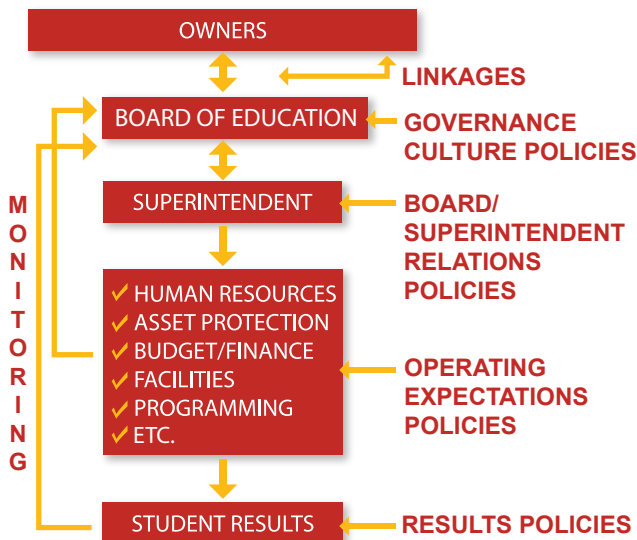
OWNERS

LINKAGES

BOARD OF EDUCATION

GOVERNANCE CULTURE POLICIES

SUPERINTENDENT

BOARD/ SUPERINTENDENT RELATIONS POLICIES

MONITORING

✓ HUMAN RESOURCES
✓ ASSET PROTECTION
✓ BUDGET/FINANCE
✓ FACILITIES
✓ PROGRAMMING
✓ ETC.

OPERATING EXPECTATIONS POLICIES

STUDENT RESULTS

RESULTS POLICIES